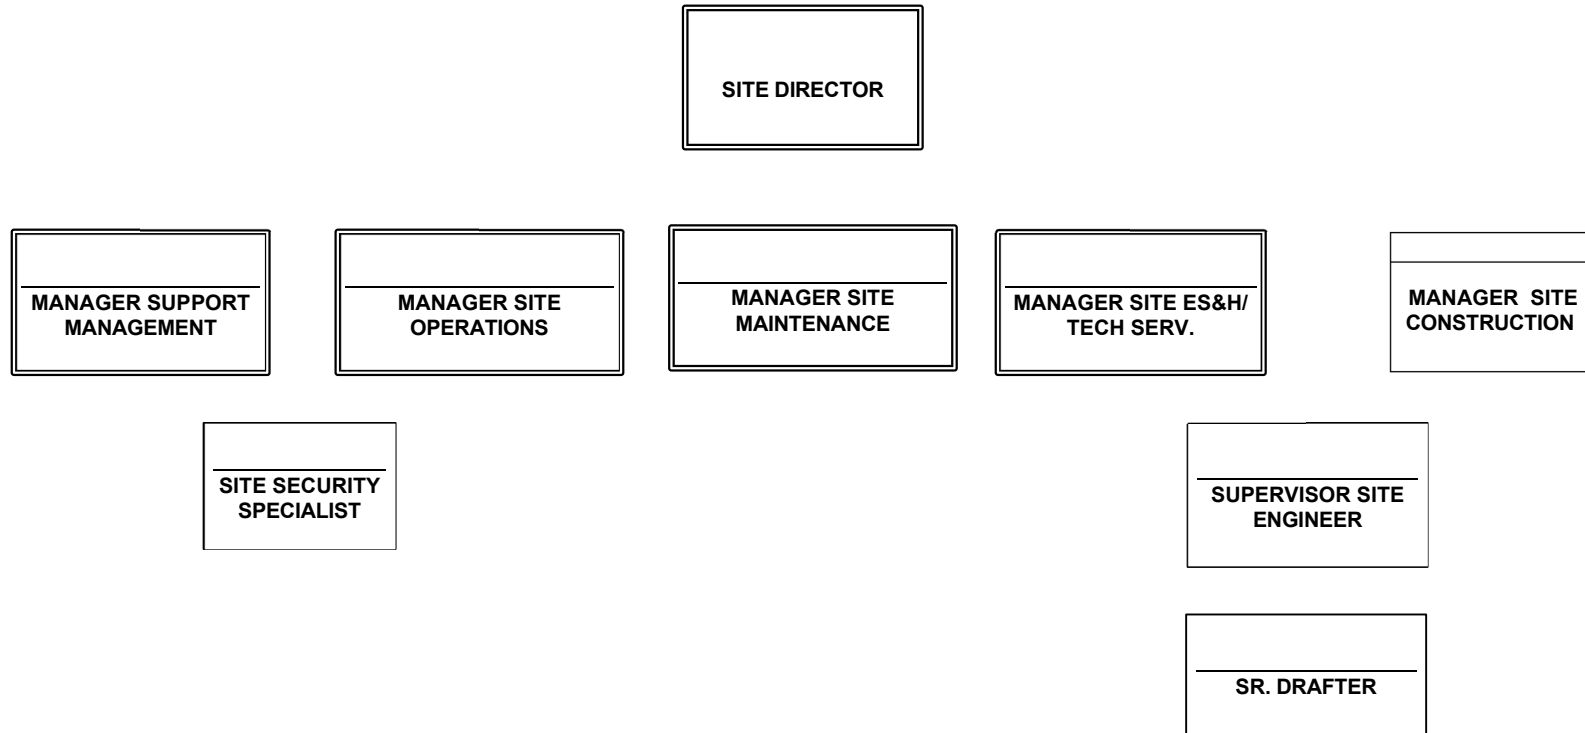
SITE DIRECTOR

MANAGER SUPPORT MANAGEMENT

MANAGER SITE OPERATIONS

MANAGER SITE MAINTENANCE

MANAGER SITE ES&H/ TECH SERV.

MANAGER SITE CONSTRUCTION

SITE SECURITY SPECIALIST

SUPERVISOR SITE ENGINEER

SR. DRAFTER